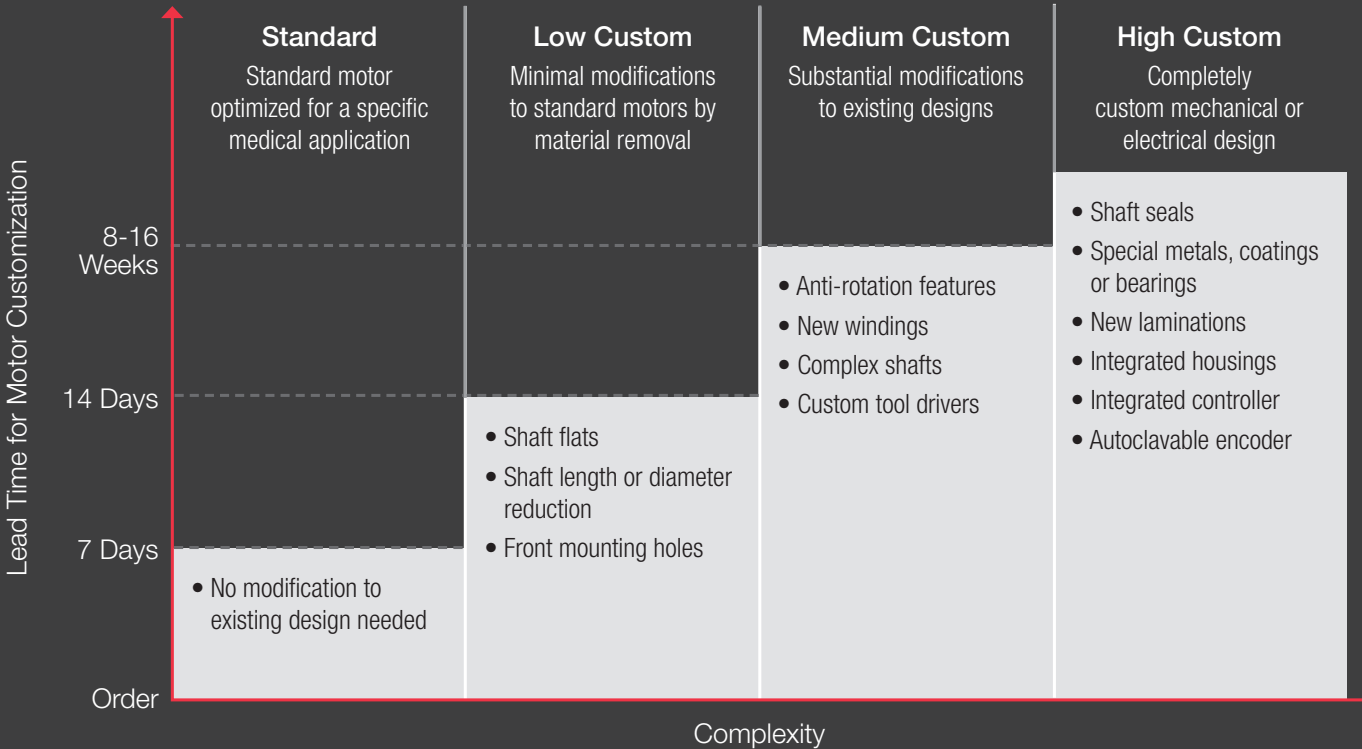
Standard
Standard motor optimized for a specific medical application

Low Custom
Minimal modifications to standard motors by material removal

Medium Custom
Substantial modifications to existing designs

High Custom
Completely custom mechanical or electrical design

Lead Time for Motor Customization

8-16 Weeks

14 Days

7 Days

Order

• No modification to existing design needed

• Shaft flats
• Shaft length or diameter reduction
• Front mounting holes

• Anti-rotation features
• New windings
• Complex shafts
• Custom tool drivers

• Shaft seals
• Special metals, coatings or bearings
• New laminations
• Integrated housings
• Integrated controller
• Autoclavable encoder

Complexity